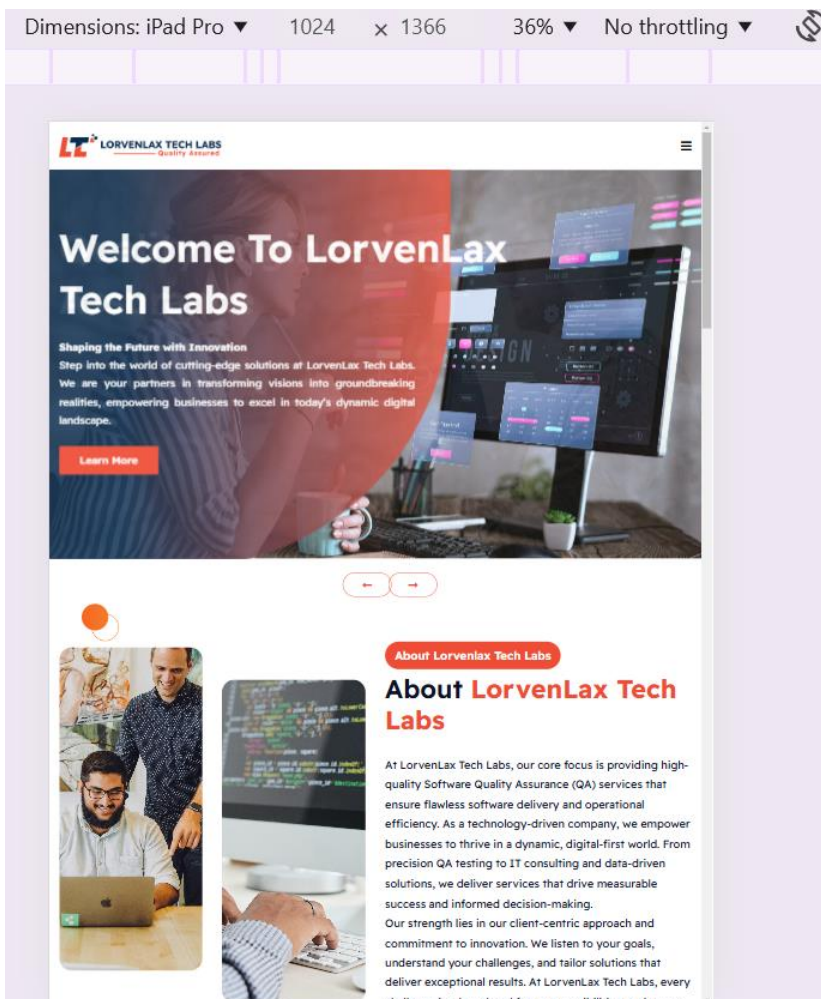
Dimensions: iPad Pro ▼ 1024 × 1366 36% ▼ No throttling ▼

LORVENLAX TECH LABS
Quality Assured

Welcome To LorvenLax Tech Labs

Shaping the Future with Innovation
Step into the world of cutting-edge solutions at LorvenLax Tech Labs. We are your partners in transforming visions into groundbreaking realities, empowering businesses to excel in today's dynamic digital landscape.

Learn More

← →

About Lorvenlax Tech Labs

About LorvenLax Tech Labs

At LorvenLax Tech Labs, our core focus is providing high-quality Software Quality Assurance (QA) services that ensure flawless software delivery and operational efficiency. As a technology-driven company, we empower businesses to thrive in a dynamic, digital-first world. From precision QA testing to IT consulting and data-driven solutions, we deliver services that drive measurable success and informed decision-making.
Our strength lies in our client-centric approach and commitment to innovation. We listen to your goals, understand your challenges, and tailor solutions that deliver exceptional results. At LorvenLax Tech Labs, every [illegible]